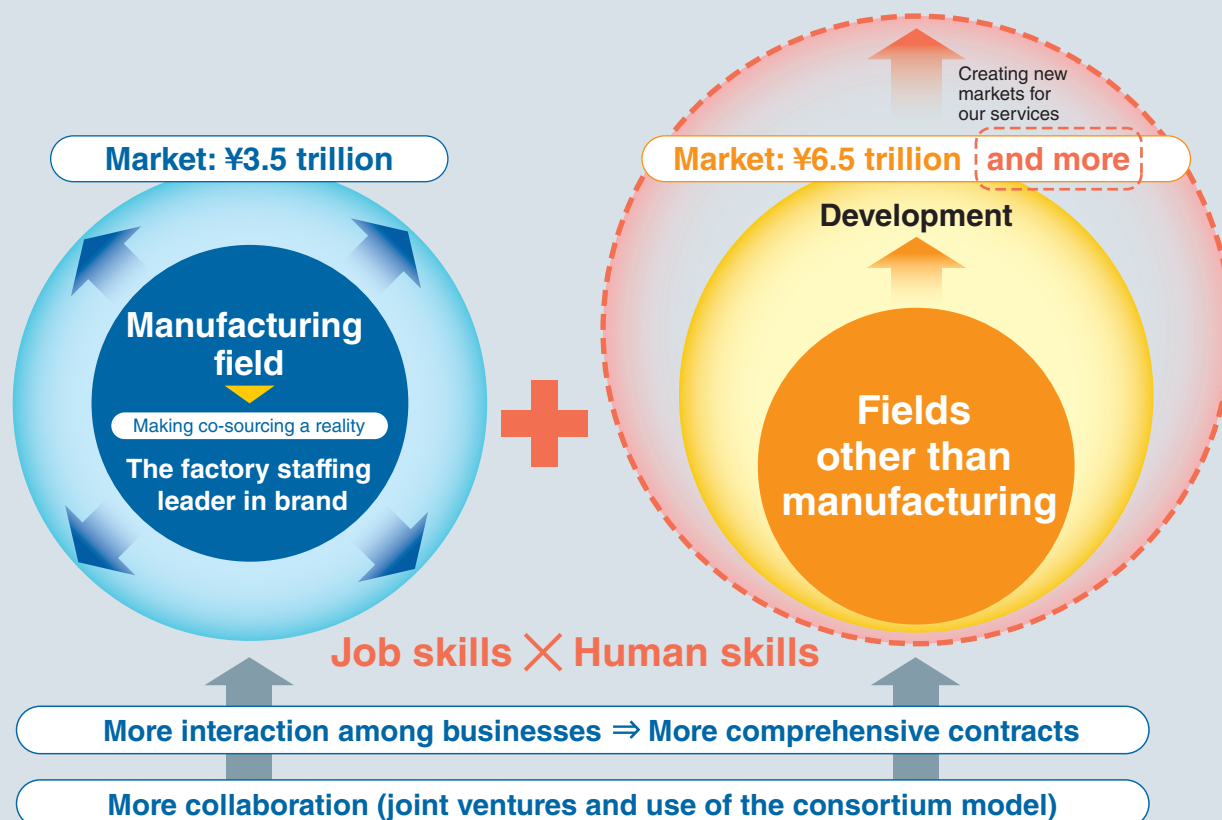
Creating new markets for our services

Market: ¥3.5 trillion

Market: ¥6.5 trillion and more

Development

Manufacturing field

Making co-sourcing a reality

The factory staffing leader in brand

Fields other than manufacturing

Job skills ╳ Human skills

More interaction among businesses ⇒ More comprehensive contracts

More collaboration (joint ventures and use of the consortium model)